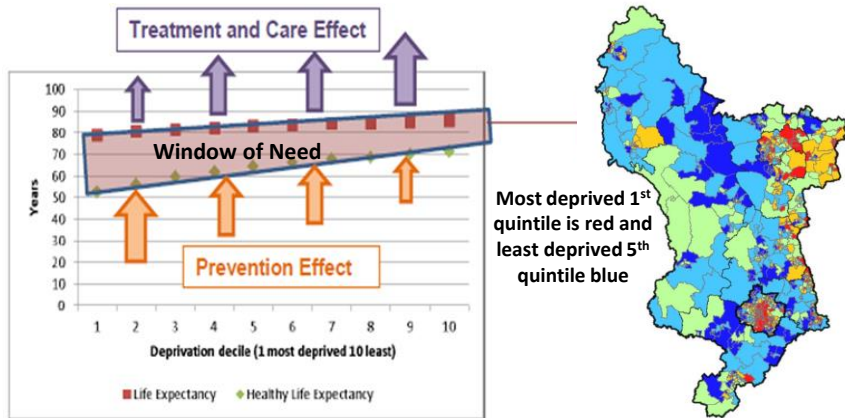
Treatment and Care Effect

100
90
80
70
60
50
40
30
20
10
0

Years

Window of Need

Prevention Effect

1 2 3 4 5 6 7 8 9 10

Deprivation decile (1 most deprived 10 least)

Life Expectancy   Healthy Life Expectancy

Most deprived 1$^{st}$ quintile is red and least deprived 5$^{th}$ quintile blue